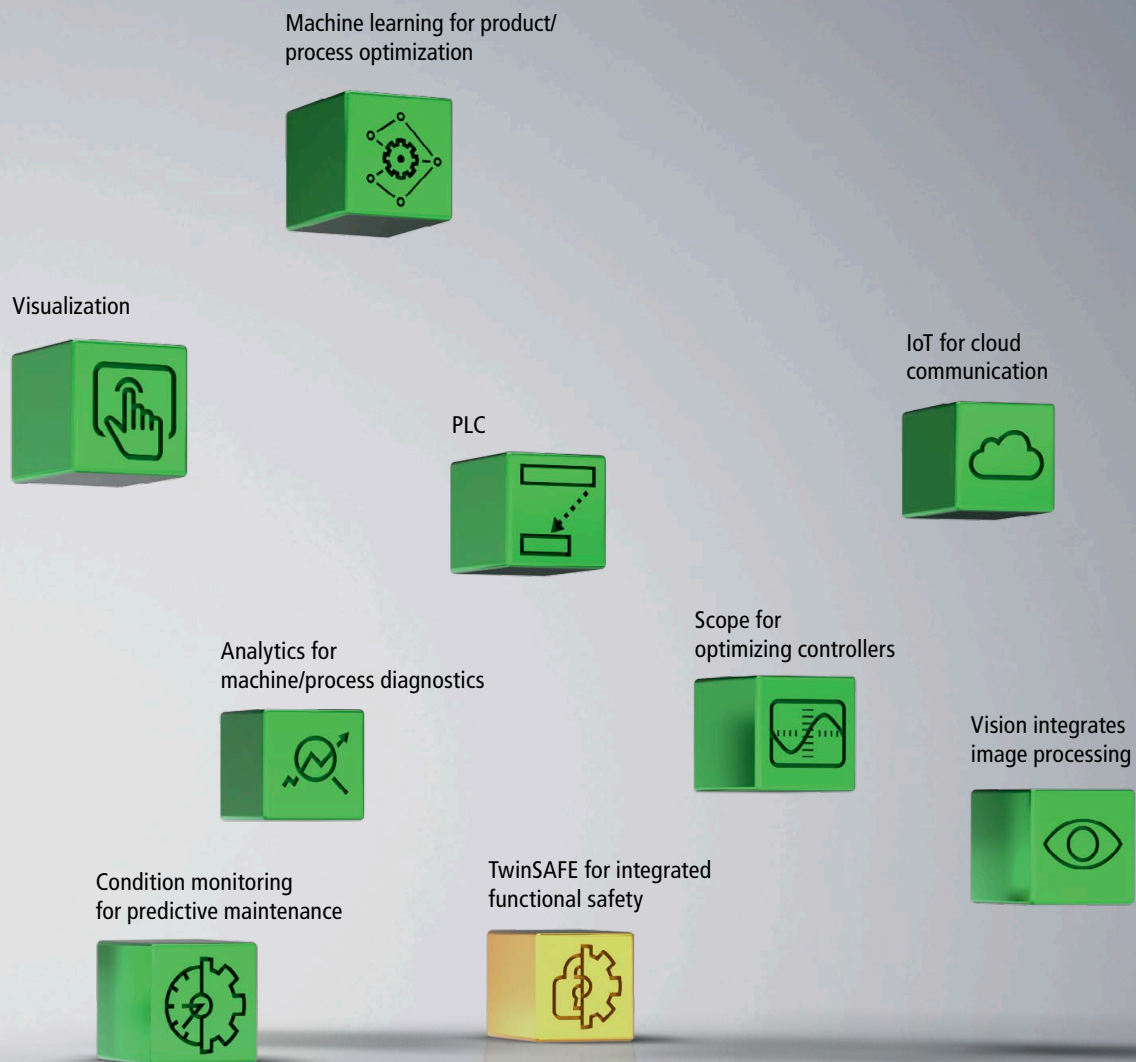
Machine learning for product/ process optimization

Visualization

IoT for cloud communication

PLC

Scope for optimizing controllers

Analytics for machine/process diagnostics

Vision integrates image processing

Condition monitoring for predictive maintenance

TwinSAFE for integrated functional safety